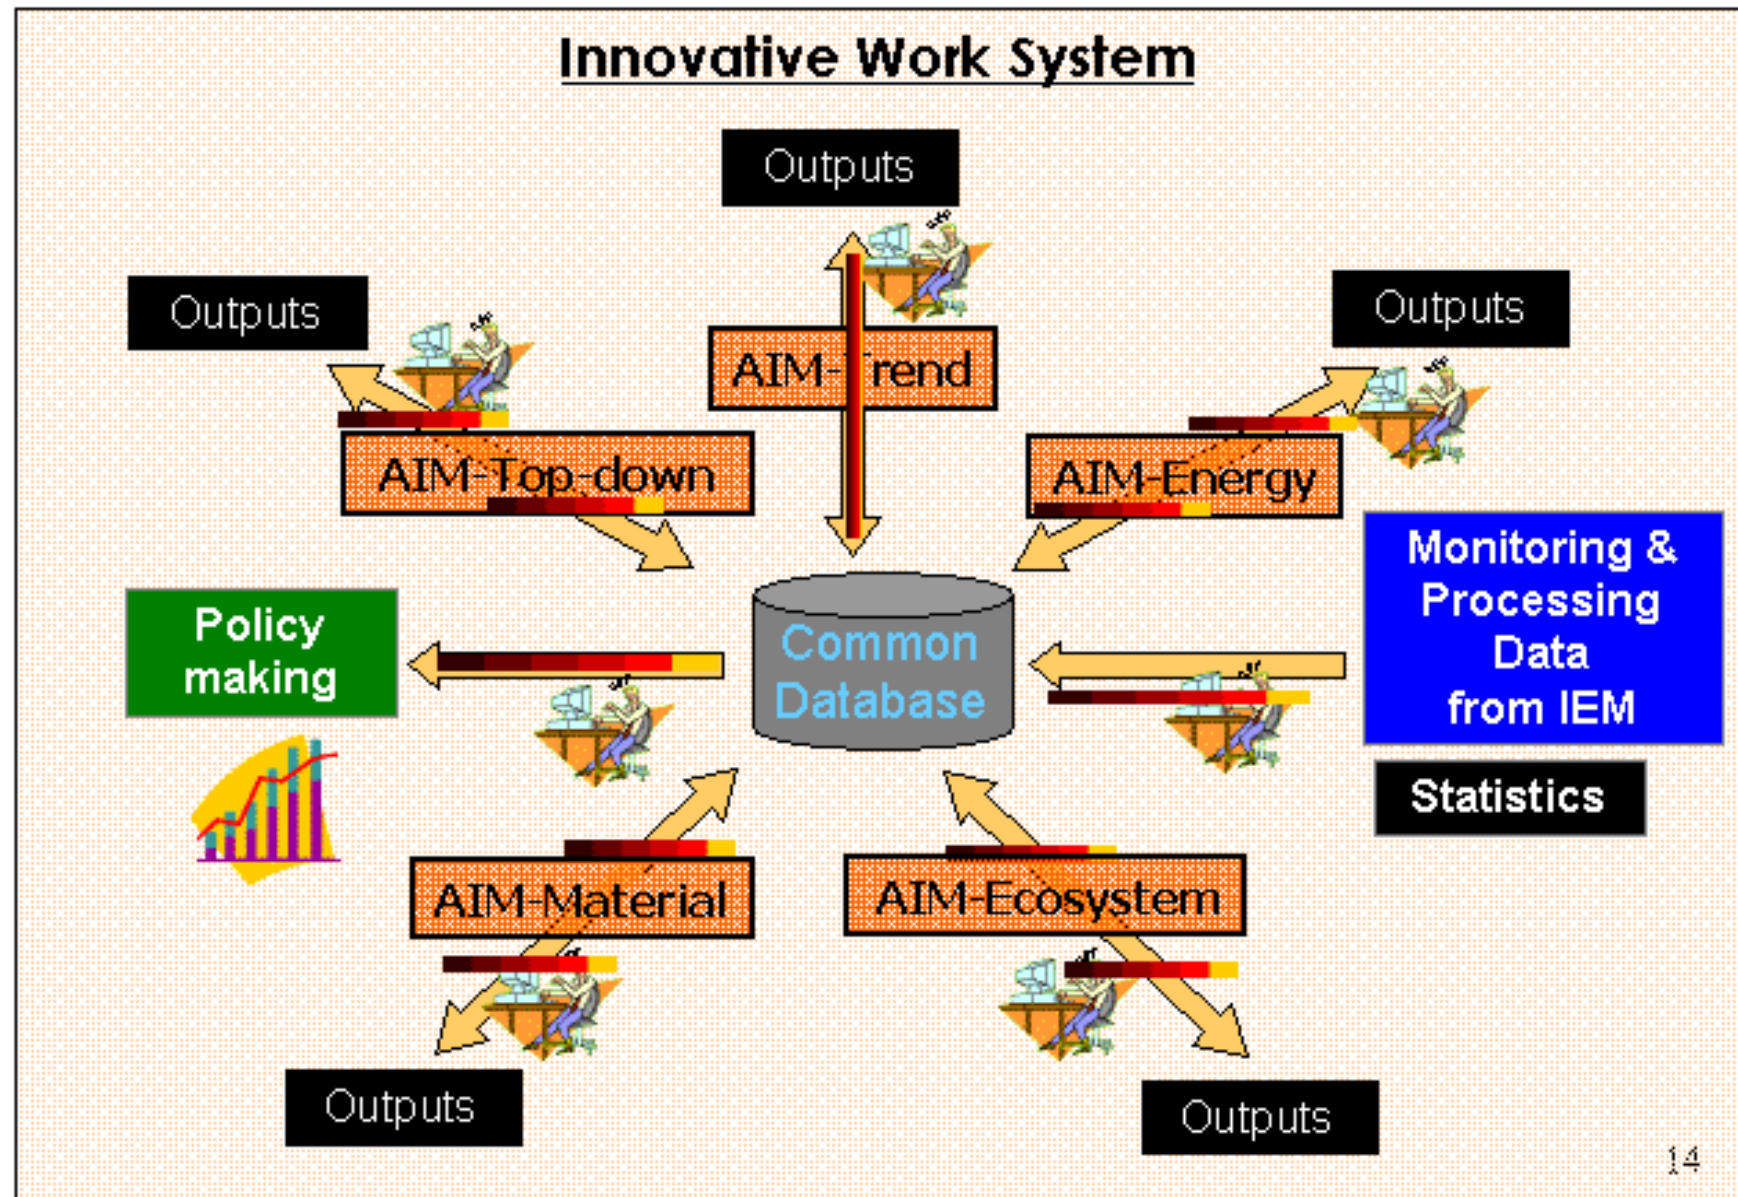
Innovative Work System

Outputs

Outputs

AIM-Trend

Outputs

AIM-Top-down

AIM-Energy

Monitoring & Processing Data from IEM

Policy making

Common Database

Statistics

AIM-Material

AIM-Ecosystem

Outputs

Outputs

14